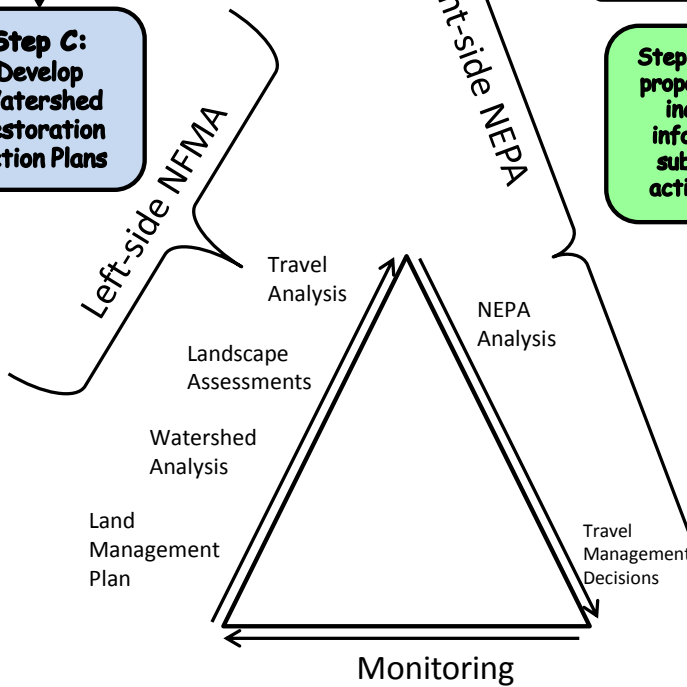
Step C: Develop Watershed estoration ction Plans

Left-side NFMA

nt-side NEPA

Step prop in info sub acti

Travel Analysis

Landscape Assessments

Watershed Analysis

Land Management Plan

NEPA Analysis

Travel Management Decisions

Monitoring